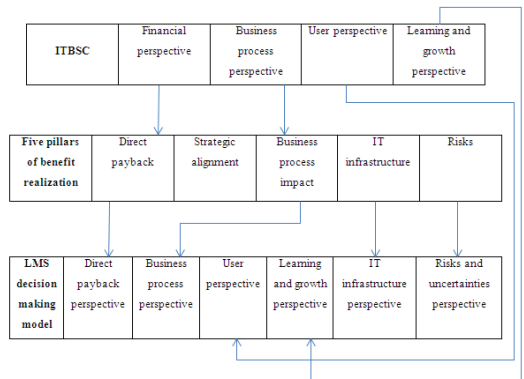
| ITBSC | Financial perspective | Business process perspective | User perspective | Learning and growth perspective |
|---|---|---|---|---|

| Five pillars of benefit realization | Direct payback | Strategic alignment | Business process impact | IT infrastructure | Risks |
|---|---|---|---|---|---|

| LMS decision making model | Direct payback perspective | Business process perspective | User perspective | Learning and growth perspective | IT infrastructure perspective | Risks and uncertainties perspective |
|---|---|---|---|---|---|---|